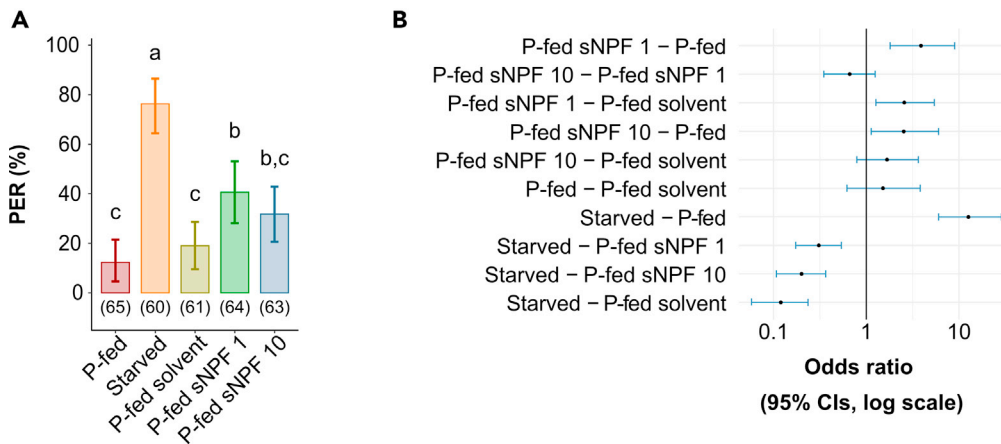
A

PER (%)

100
80
60
40
20
0

c
a
c
b
b,c

(65)
(60)
(61)
(64)
(63)

P-fed
Starved
P-fed solvent
P-fed sNPF 1
P-fed sNPF 10

B

P-fed sNPF 1 − P-fed
P-fed sNPF 10 − P-fed sNPF 1
P-fed sNPF 1 − P-fed solvent
P-fed sNPF 10 − P-fed
P-fed sNPF 10 − P-fed solvent
P-fed − P-fed solvent
Starved − P-fed
Starved − P-fed sNPF 1
Starved − P-fed sNPF 10
Starved − P-fed solvent

0.1
1
10

Odds ratio
(95% CIs, log scale)